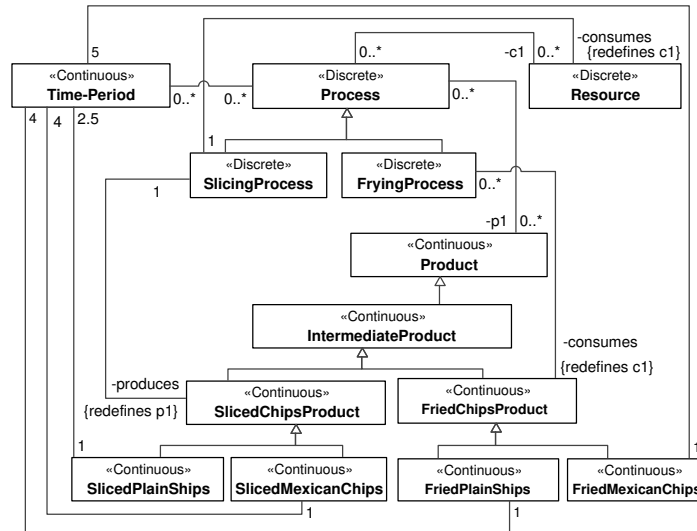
5

-consumes
{redefines c1}

0..*

-c1

0..*

«Continuous»
Time-Period

0..*

0..*

«Discrete»
Process

0..*

«Discrete»
Resource

4

4

2.5

1

«Discrete»
SlicingProcess

«Discrete»
FryingProcess

0..*

1

-p1

0..*

«Continuous»
Product

«Continuous»
IntermediateProduct

-consumes

{redefines c1}

-produces

«Continuous»
SlicedChipsProduct

«Continuous»
FriedChipsProduct

{redefines p1}

1

1

«Continuous»
SlicedPlainShips

«Continuous»
SlicedMexicanChips

«Continuous»
FriedPlainShips

«Continuous»
FriedMexicanChips

1

1